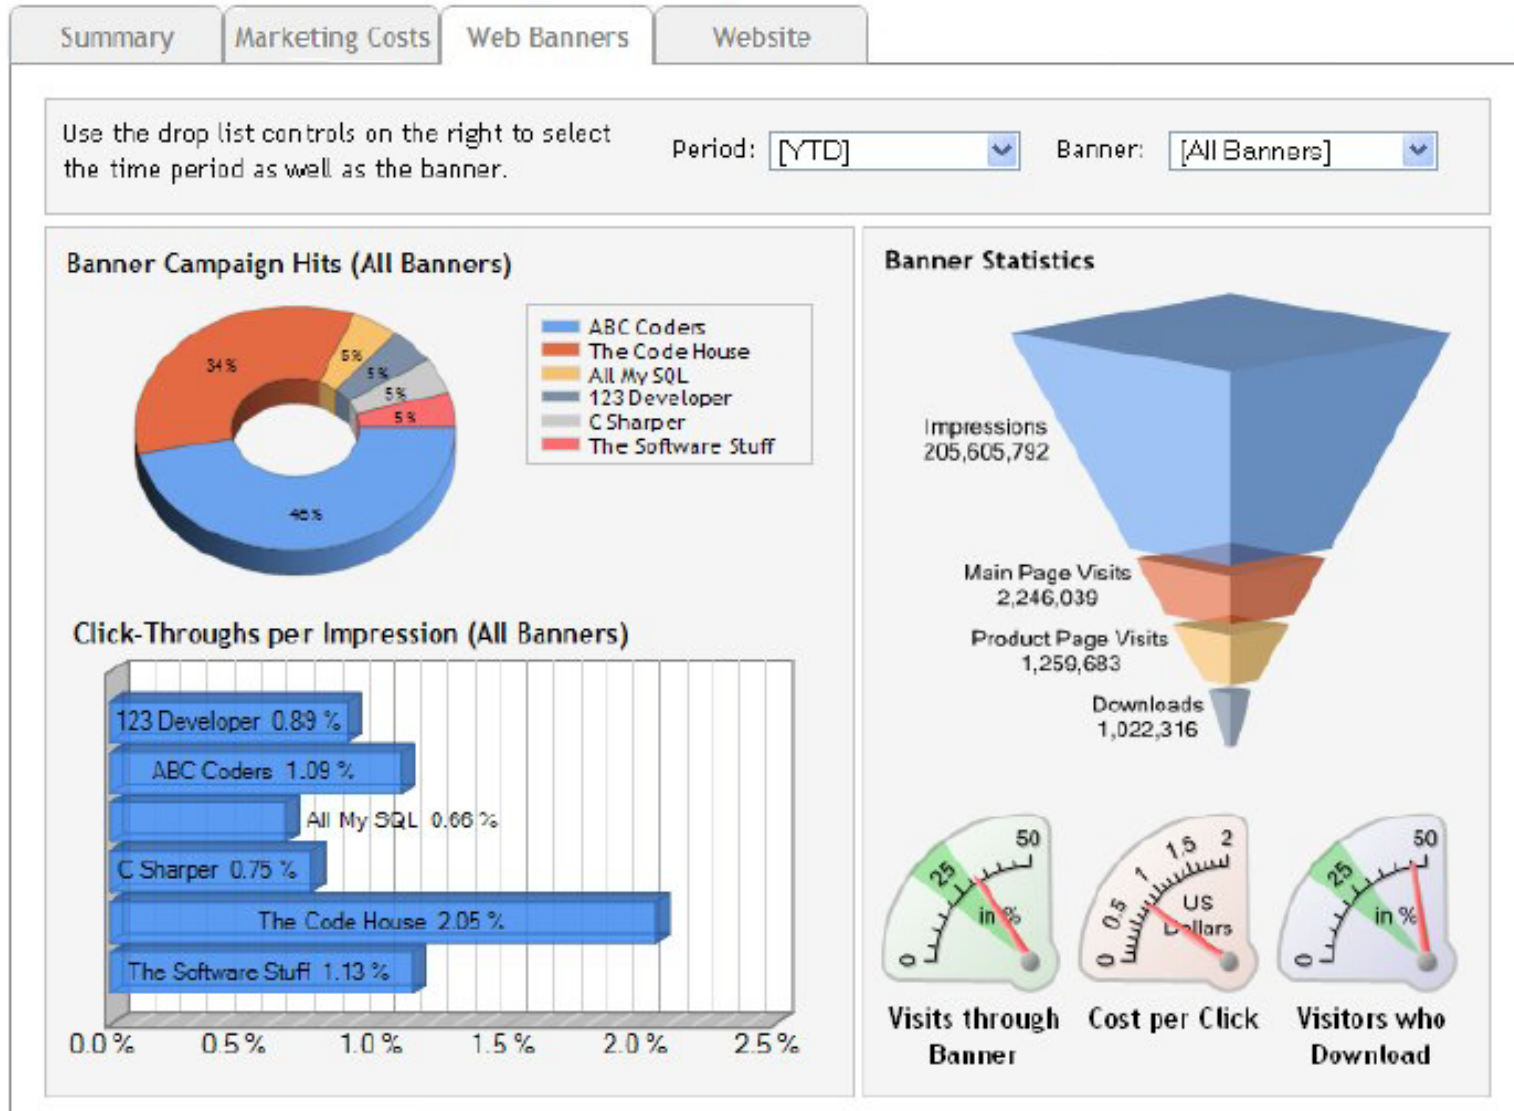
Summary Marketing Costs Web Banners Website

Use the drop list controls on the right to select the time period as well as the banner.

Period: [YTD]

Banner: [All Banners]

Banner Campaign Hits (All Banners)

34 %
5 %
5 %
5 %
5 %
46 %

ABC Coders
The Code House
All My SQL
123 Developer
C Sharper
The Software Stuff

Click-Throughs per Impression (All Banners)

123 Developer 0.89 %
ABC Coders 1.09 %
All My SQL 0.66 %
C Sharper 0.75 %
The Code House 2.05 %
The Software Stuff 1.13 %

0.0 % 0.5 % 1.0 % 1.5 % 2.0 % 2.5 %

Banner Statistics

Impressions
205,605,792

Main Page Visits
2,246,039

Product Page Visits
1,259,683

Downloads
1,022,316

0 25 50 in %
Visits through Banner

0 0.5 1 1.5 2 US Dollars
Cost per Click

0 25 50 in %
Visitors who Download